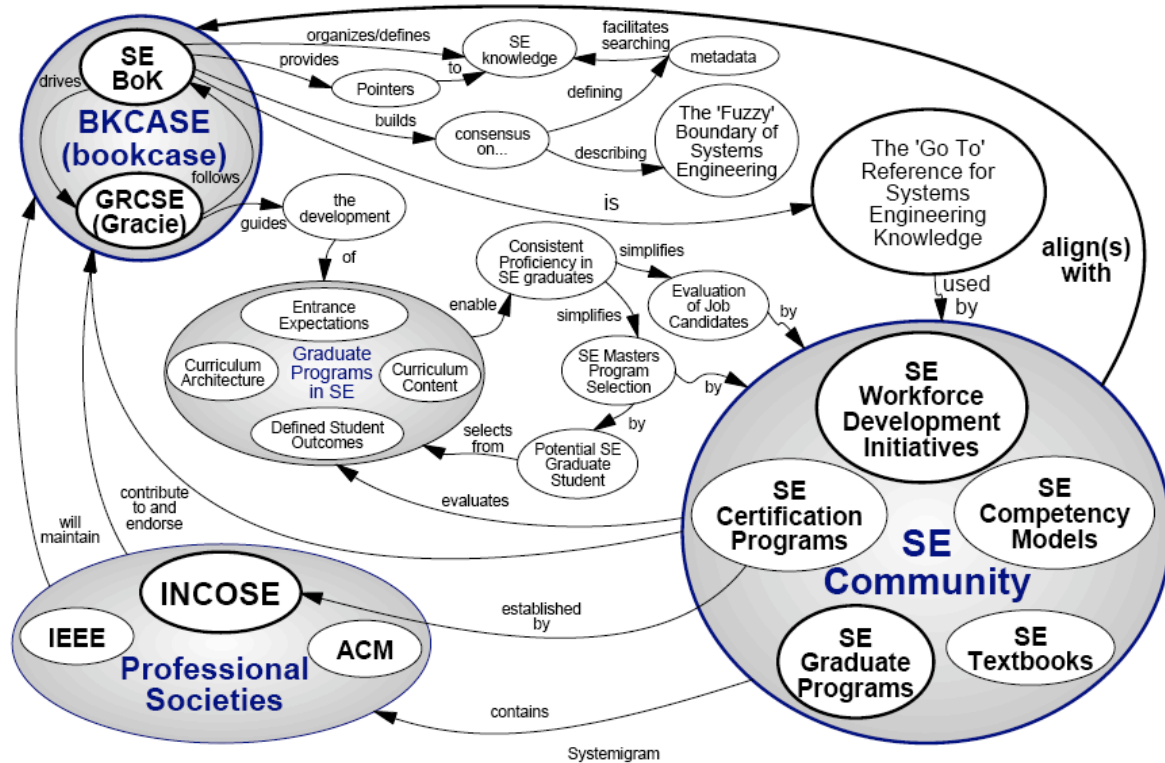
SE BoK

drives

BKCASE (bookcase)

follows

GRCSE (Gracie)

organizes/defines

provides

to

SE knowledge

facilitates searching

metadata

Pointers

defining

builds

consensus on...

describing

The 'Fuzzy' Boundary of Systems Engineering

is

The 'Go To' Reference for Systems Engineering Knowledge

align(s) with

used by

guides

the development

of

Consistent Proficiency in SE graduates

simplifies

Evaluation of Job Candidates

by

enable

simplifies

Entrance Expectations

Curriculum Architecture

Graduate Programs in SE

Curriculum Content

Defined Student Outcomes

SE Masters Program Selection

by

by

selects from

Potential SE Graduate Student

evaluates

SE Workforce Development Initiatives

SE Certification Programs

SE Competency Models

SE Community

SE Graduate Programs

SE Textbooks

will maintain

contribute to and endorse

INCOSE

IEEE

ACM

Professional Societies

established by

contains

Systemigram